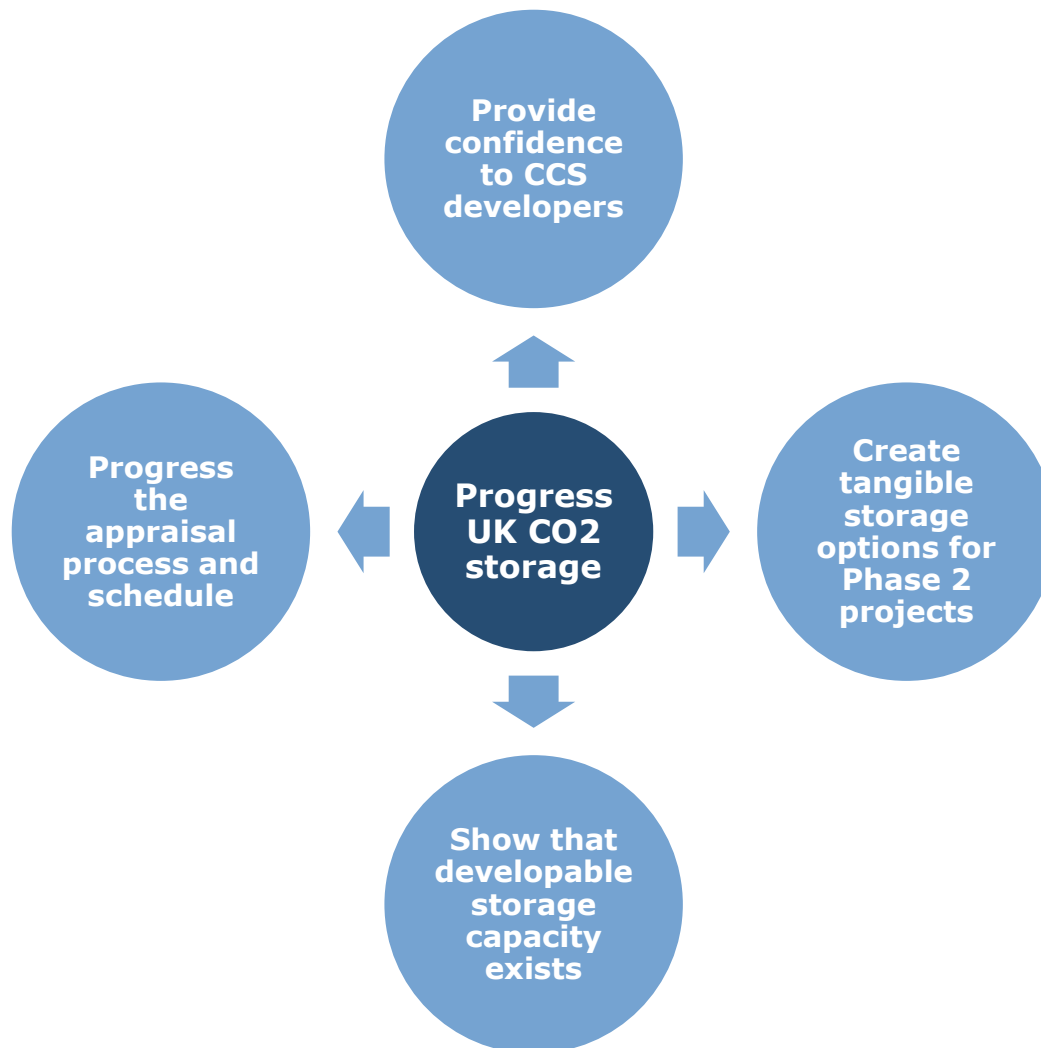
Provide confidence to CCS developers

Progress the appraisal process and schedule

Progress UK CO2 storage

Create tangible storage options for Phase 2 projects

Show that developable storage capacity exists